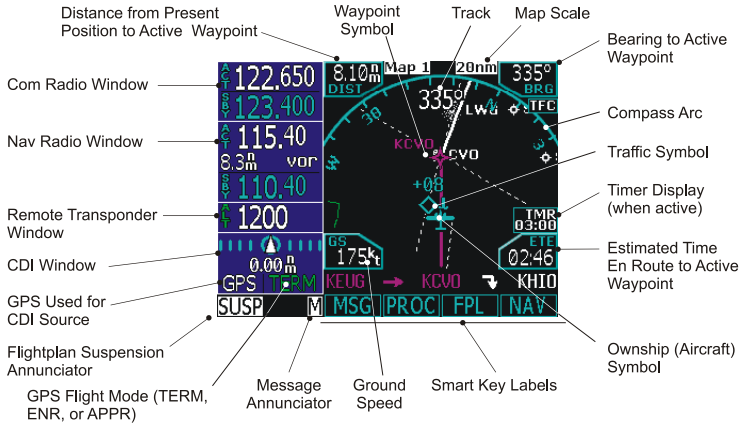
Distance from Present Position to Active Waypoint

Waypoint Symbol

Track

Map Scale

Bearing to Active Waypoint

Com Radio Window

Nav Radio Window

Remote Transponder Window

CDI Window

GPS Used for CDI Source

Flightplan Suspension Annunciator

GPS Flight Mode (TERM, ENR, or APPR)

Message Annunciator

Ground Speed

Smart Key Labels

Ownship (Aircraft) Symbol

Estimated Time En Route to Active Waypoint

Timer Display (when active)

Traffic Symbol

Compass Arc

ACT 122.650
SBY 123.400
ACT 115.40
8.3 nm vor
SBY 110.40
ALT 1200
0.00 nm
GPS TERM
SUSP M

8.10 nm DIST
Map 1
20nm
335° BRG
335°
LWG
TFC
30
33
3
KCVO
CVO
+08
TMR 03:00
GS 175 kt
ETE 02:46
KEUG → KCVO KHIO
MSG PROC FPL NAV